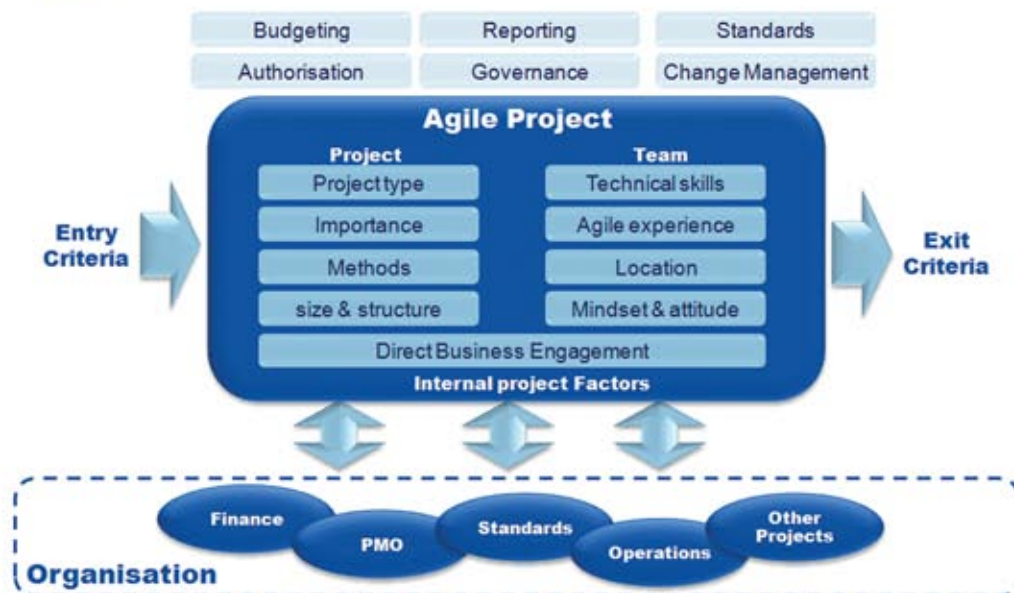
Budgeting

Reporting

Standards

Authorisation

Governance

Change Management

Agile Project

Project

Project type

Importance

Methods

size & structure

Team

Technical skills

Agile experience

Location

Mindset & attitude

Direct Business Engagement

Internal project Factors

Entry Criteria

Exit Criteria

Finance

PMO

Standards

Operations

Other Projects

Organisation